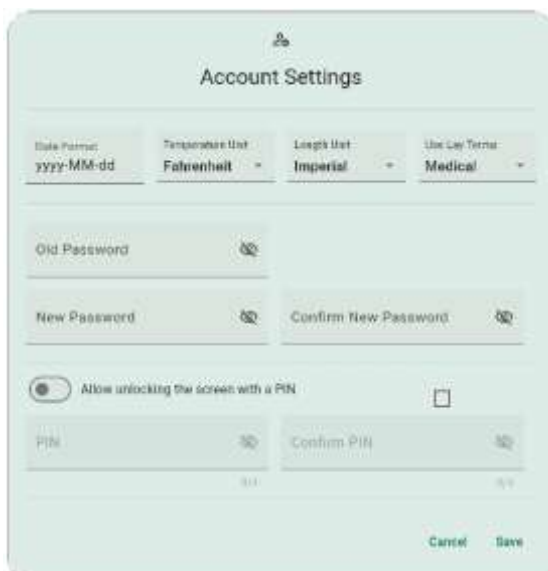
Account Settings

Date Format
yyyy-MM-dd

Temperature Unit
Fahrenheit

Length Unit
Imperial

Use Lay Terms
Medical

Old Password

New Password

Confirm New Password

Allow unlocking the screen with a PIN

PIN

0/4

Confirm PIN

0/4

Cancel

Save